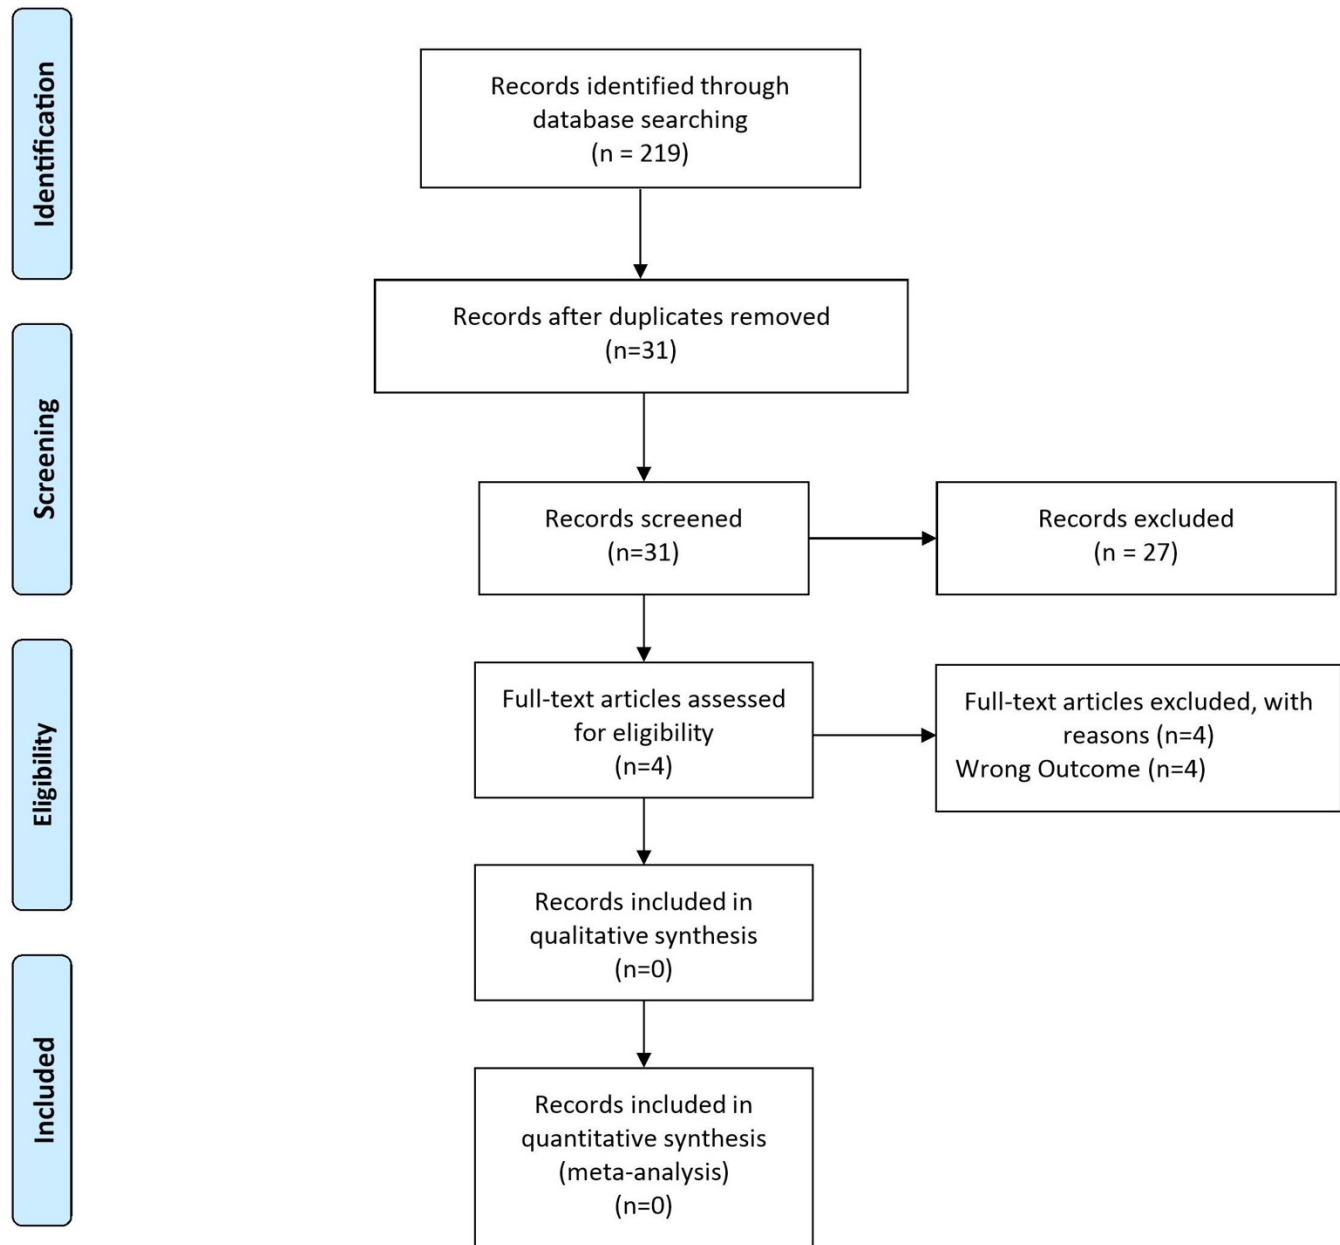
Identification

Records identified through database searching
(n = 219)

Records after duplicates removed
(n=31)

Screening

Records screened
(n=31)

Records excluded
(n = 27)

Eligibility

Full-text articles assessed for eligibility
(n=4)

Full-text articles excluded, with reasons (n=4)
Wrong Outcome (n=4)

Records included in qualitative synthesis
(n=0)

Included

Records included in quantitative synthesis
(meta-analysis)
(n=0)